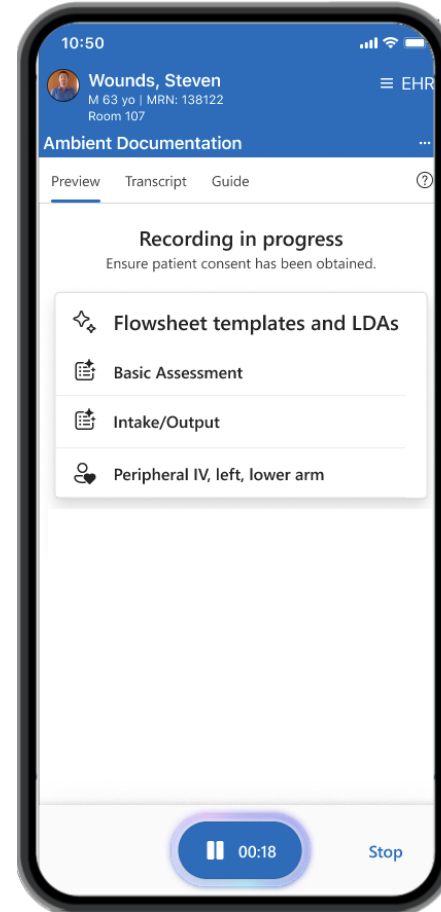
10:50

Wounds, Steven
M 63 yo | MRN: 138122
Room 107

≡ EHR

Ambient Documentation ···

Preview Transcript Guide ?

Recording in progress
Ensure patient consent has been obtained.

Flowsheet templates and LDAs

Basic Assessment

Intake/Output

Peripheral IV, left, lower arm

00:18

Stop